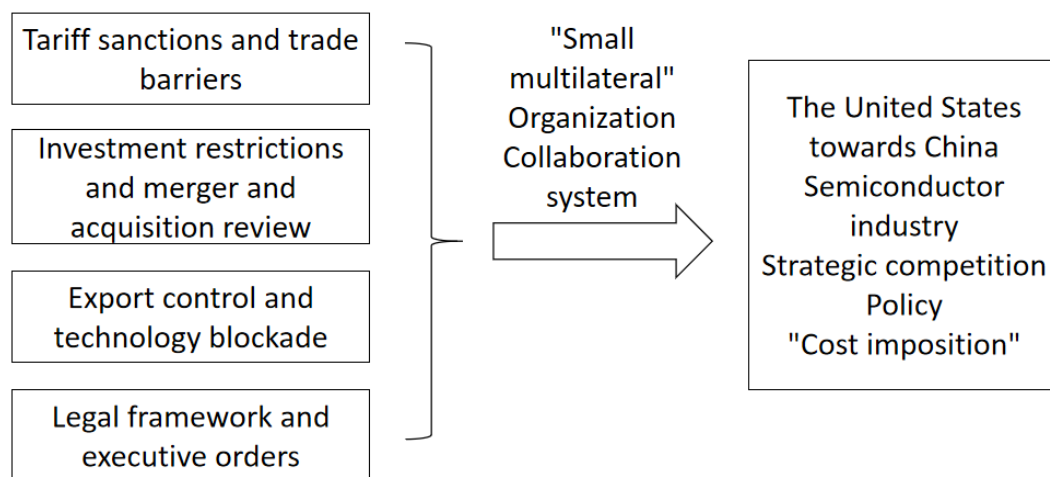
Tariff sanctions and trade barriers

Investment restrictions and merger and acquisition review

Export control and technology blockade

Legal framework and executive orders

"Small multilateral" Organization Collaboration system

The United States towards China Semiconductor industry Strategic competition Policy "Cost imposition"